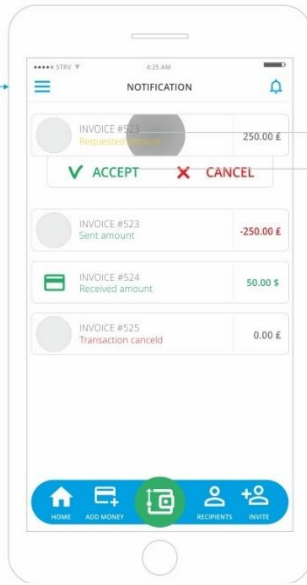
●●●●○ STRV 4:25 AM

NOTIFICATION

INVOICE #52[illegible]
Requested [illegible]
250.00 £

ACCEPT
CANCEL

INVOICE #523
Sent amount
-250.00 £

INVOICE #524
Received amount
50.00 $

INVOICE #525
Transaction canceld
0.00 £

HOME
ADD MONEY
RECIPIENTS
INVITE